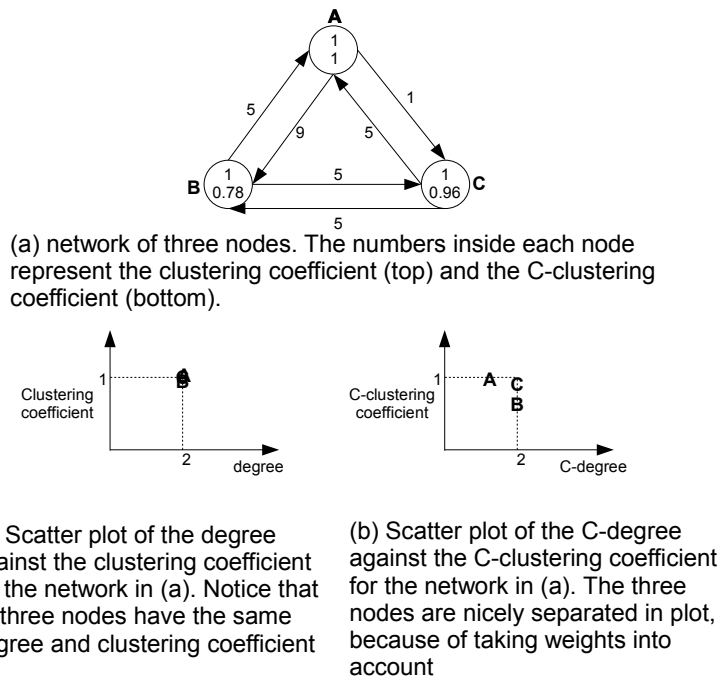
A
1
1

5
9
1
5

B
1
0.78

5

1
0.96
C

5

(a) network of three nodes. The numbers inside each node represent the clustering coefficient (top) and the C-clustering coefficient (bottom).

Clustering coefficient
1
A
B
2
degree

C-clustering coefficient
1
A
C
B
2
C-degree

Scatter plot of the degree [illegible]ainst the clustering coefficient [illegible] the network in (a). Notice that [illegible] three nodes have the same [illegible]gree and clustering coefficient

(b) Scatter plot of the C-degree against the C-clustering coefficient for the network in (a). The three nodes are nicely separated in plot, because of taking weights into account